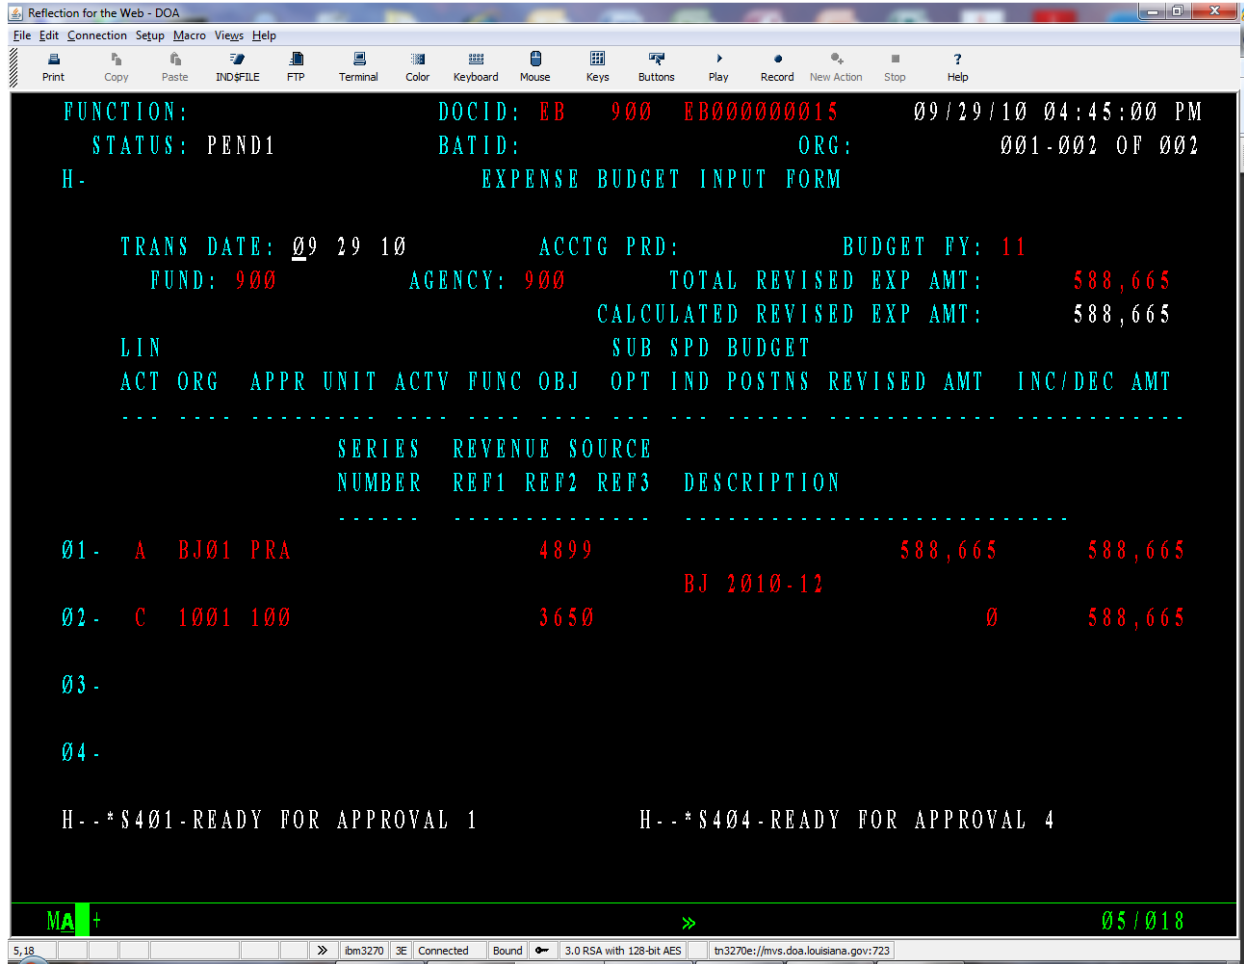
Reflection for the Web - DOA

File Edit Connection Setup Macro Views Help

Print Copy Paste IND$FILE FTP Terminal Color Keyboard Mouse Keys Buttons Play Record New Action Stop Help

FUNCTION: DOCID: EB 900 EB000000015 09/29/10 04:45:00 PM
STATUS: PEND1 BATID: ORG: 001-002 OF 002
H- EXPENSE BUDGET INPUT FORM

TRANS DATE: 09 29 10 ACCTG PRD: BUDGET FY: 11
FUND: 900 AGENCY: 900 TOTAL REVISED EXP AMT: 588,665
CALCULATED REVISED EXP AMT: 588,665

| LIN ACT | ORG | APPR UNIT | ACTV | FUNC | OBJ | SUB OPT | SPD IND | BUDGET POSTNS | REVISED AMT | INC/DEC AMT |
|---|---|---|---|---|---|---|---|---|---|---|

SERIES NUMBER | REVENUE SOURCE REF1 REF2 REF3 | DESCRIPTION

01- A BJ01 PRA 4899 588,665 588,665
BJ 2010-12
02- C 1001 100 3650 0 588,665

03-

04-

H--*S401-READY FOR APPROVAL 1 H--*S404-READY FOR APPROVAL 4

MA + » 05/018

5,18 » ibm3270 3E Connected Bound 3.0 RSA with 128-bit AES tn3270e://mvs.doa.louisiana.gov:723